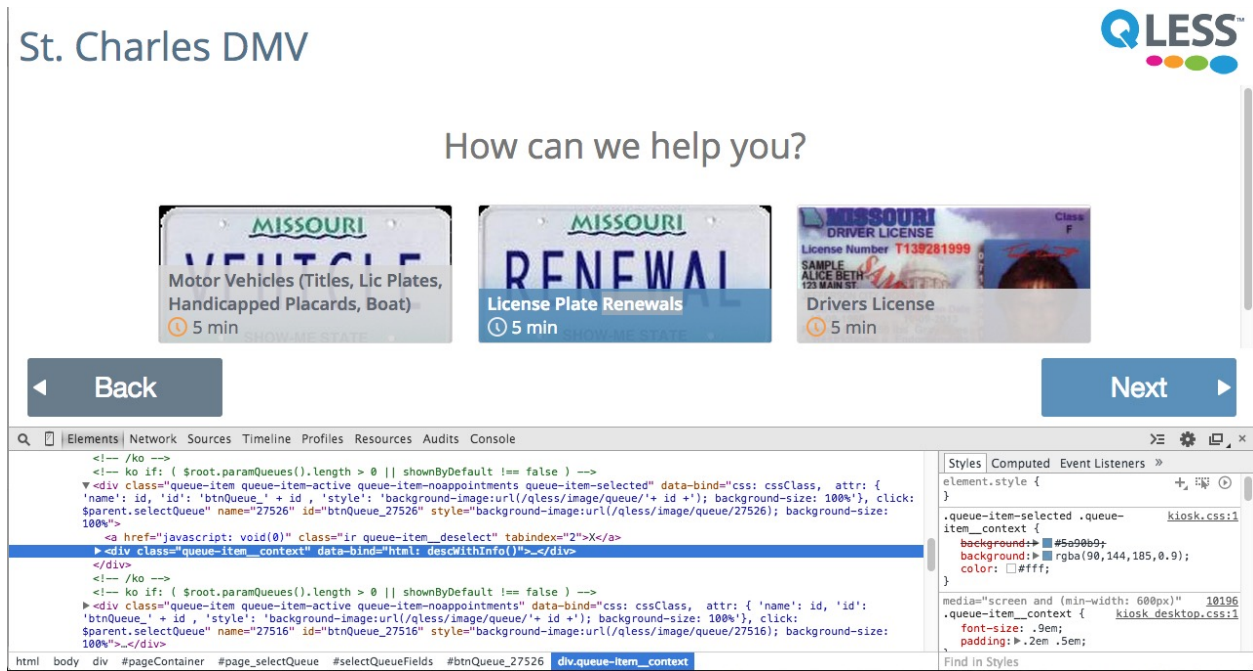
St. Charles DMV

QLESS™

How can we help you?

MISSOURI
VEHICLE
Motor Vehicles (Titles, Lic Plates, Handicapped Placards, Boat)
5 min
SHOW-ME STATE

MISSOURI
RENEWAL
License Plate Renewals
5 min
SHOW-ME STATE

MISSOURI
DRIVER LICENSE
License Number T139281999
SAMPLE
ALICE BETH
123 MAIN ST
Class F
Drivers License
5 min

Back

Next

Elements Network Sources Timeline Profiles Resources Audits Console

<!-- /ko -->
<!-- ko if: ( $root.paramQueues().length > 0 || shownByDefault !== false ) -->
▼<div class="queue-item queue-item-active queue-item-noappointments queue-item-selected" data-bind="css: cssClass, attr: { 'name': id, 'id': 'btnQueue_' + id , 'style': 'background-image:url(/qless/image/queue/'+ id +'); background-size: 100%'}, click: $parent.selectQueue" name="27526" id="btnQueue_27526" style="background-image:url(/qless/image/queue/27526); background-size: 100%">
<a href="javascript: void(0)" class="ir queue-item__deselect" tabindex="2">X</a>
▶<div class="queue-item__context" data-bind="html: descWithInfo()">…</div>
</div>
<!-- /ko -->
<!-- ko if: ( $root.paramQueues().length > 0 || shownByDefault !== false ) -->
▶<div class="queue-item queue-item-active queue-item-noappointments" data-bind="css: cssClass, attr: { 'name': id, 'id': 'btnQueue_' + id , 'style': 'background-image:url(/qless/image/queue/'+ id +'); background-size: 100%'}, click: $parent.selectQueue" name="27516" id="btnQueue_27516" style="background-image:url(/qless/image/queue/27516); background-size: 100%">…</div>

Styles Computed Event Listeners »
element.style {
}
.queue-item-selected .queue-item__context { kiosk.css:1
background:▶ #5a90b9;
background:▶ rgba(90,144,185,0.9);
color: #fff;
}
media="screen and (min-width: 600px)" 10196
.queue-item__context { kiosk desktop.css:1
font-size: .9em;
padding:▶ .2em .5em;

html body div #pageContainer #page_selectQueue #selectQueueFields #btnQueue_27526 div.queue-item__context
Find in Styles